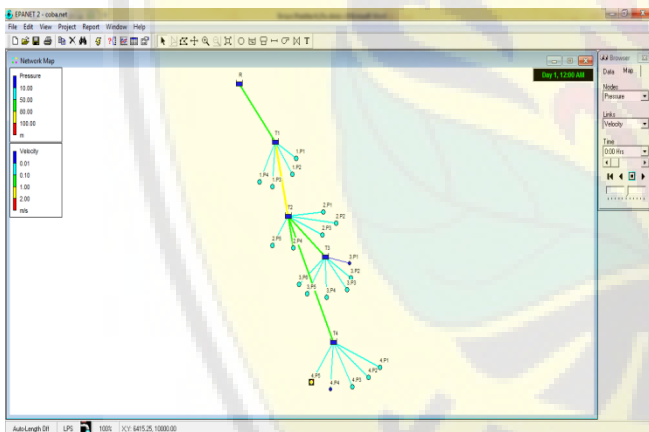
EPANET 2 - coba.net

File Edit View Project Report Window Help

Network Map

Day 1, 12:00 AM

Pressure
10.00
50.00
80.00
100.00
m

Velocity
0.01
0.10
1.00
2.00
m/s

R
T1
1.P1
1.P2
1.P3
1.P4
T2
2.P1
2.P2
2.P3
2.P4
2.P5
T3
3.P1
3.P2
3.P3
3.P4
3.P5
3.P6
T4
4.P1
4.P2
4.P3
4.P4
4.P5

Browser
Data Map
Nodes
Pressure
Links
Velocity
Time
0.00 Hrs

Auto-Length Off LPS 100% X,Y: 6415.25, 10000.00